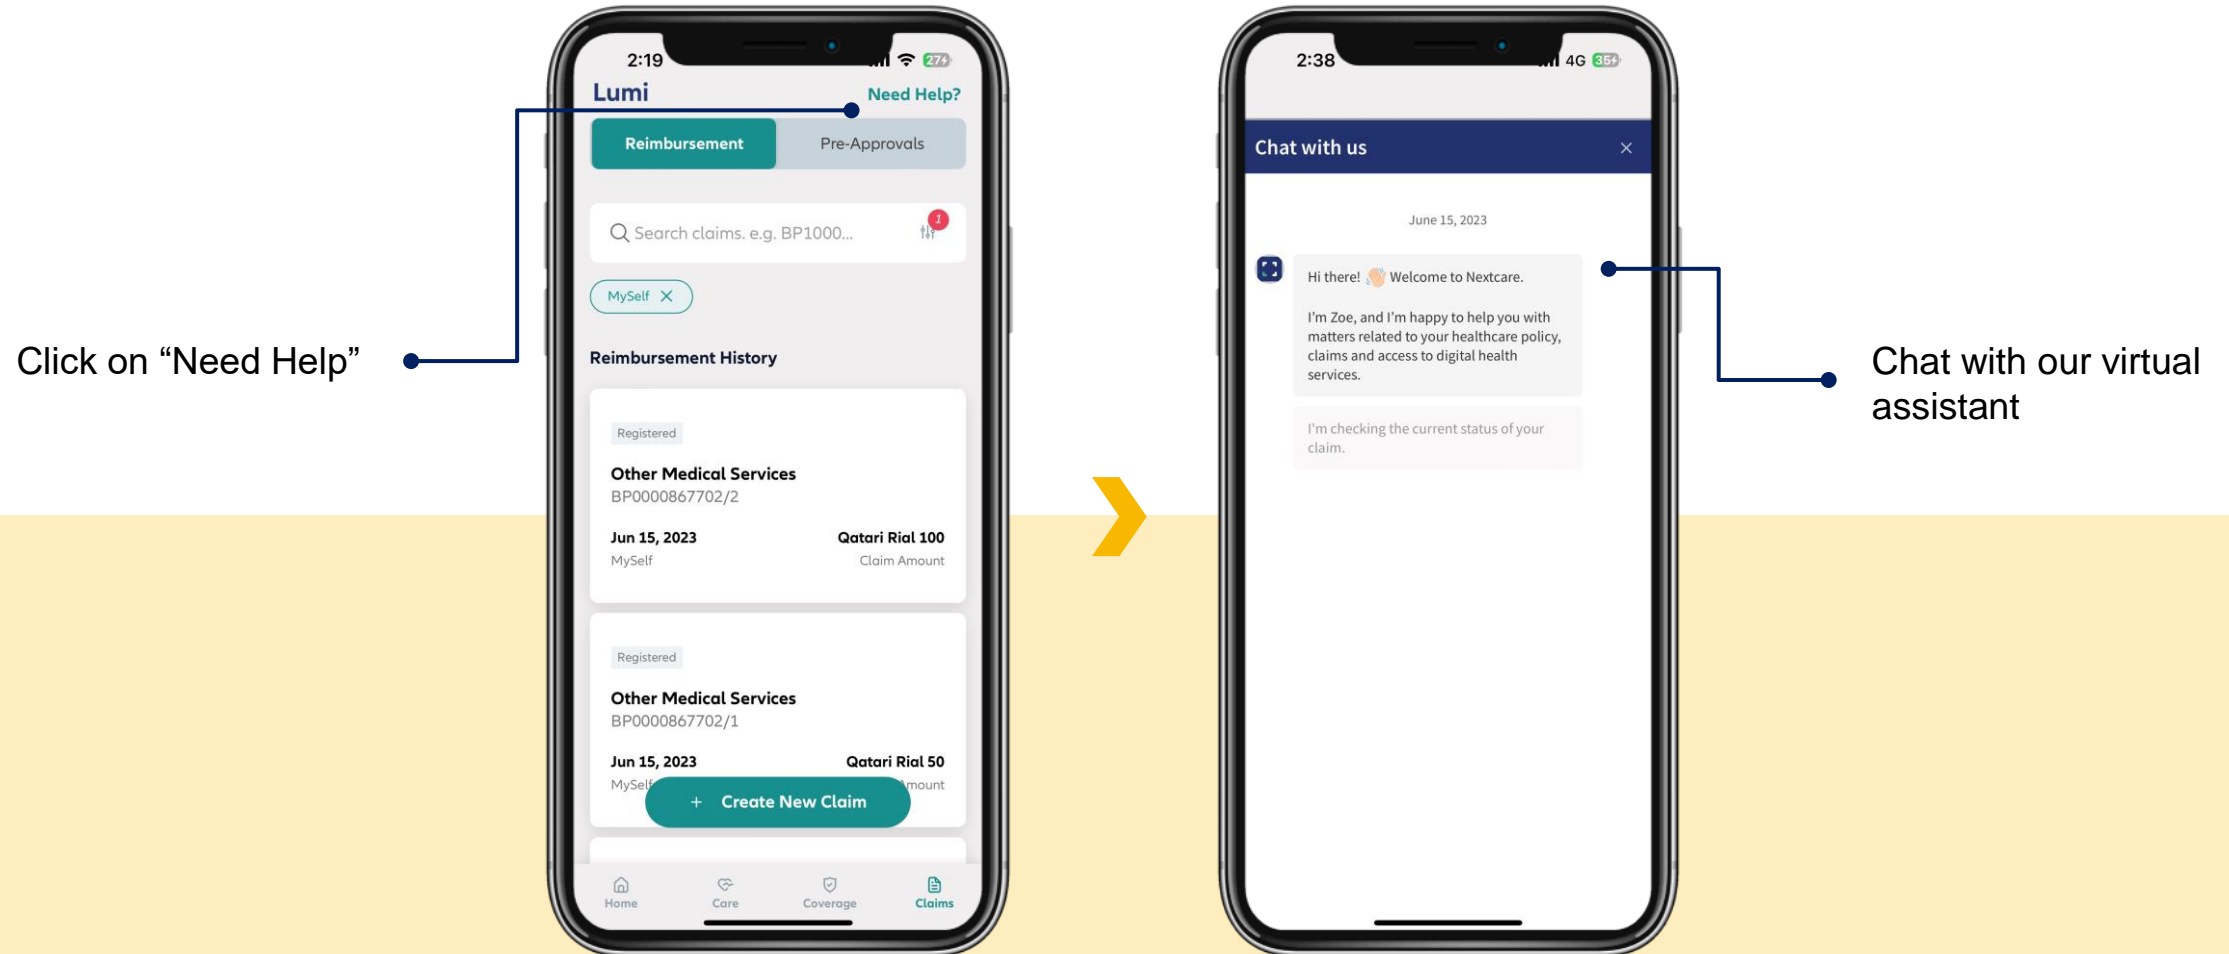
Click on “Need Help”

2:19

Lumi

Need Help?

Reimbursement

Pre-Approvals

Search claims. e.g. BP1000...

1

MySelf

Reimbursement History

Registered

Other Medical Services

BP0000867702/2

Jun 15, 2023

MySelf

Qatari Rial 100

Claim Amount

Registered

Other Medical Services

BP0000867702/1

Jun 15, 2023

MySelf

Qatari Rial 50

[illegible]mount

+ Create New Claim

Home

Care

Coverage

Claims

2:38

4G

Chat with us

June 15, 2023

Hi there! Welcome to Nextcare.

I'm Zoe, and I'm happy to help you with matters related to your healthcare policy, claims and access to digital health services.

I'm checking the current status of your claim.

Chat with our virtual assistant